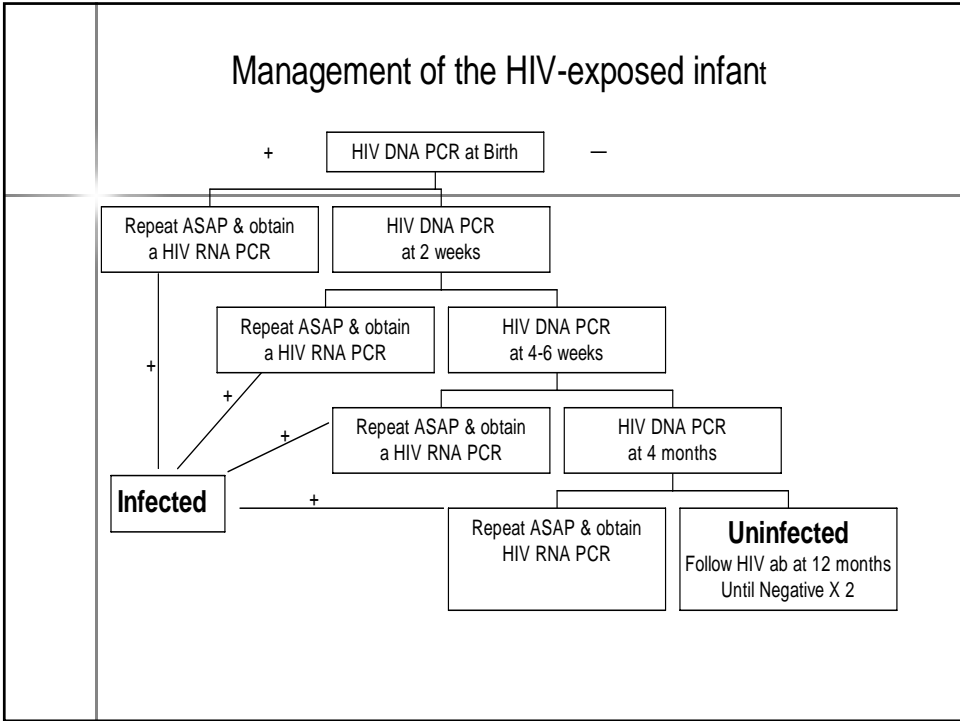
Management of the HIV-exposed infant

+ HIV DNA PCR at Birth —

Repeat ASAP & obtain a HIV RNA PCR

HIV DNA PCR at 2 weeks

Repeat ASAP & obtain a HIV RNA PCR

HIV DNA PCR at 4-6 weeks

+

+

+

Repeat ASAP & obtain a HIV RNA PCR

HIV DNA PCR at 4 months

Infected

+

Repeat ASAP & obtain HIV RNA PCR

Uninfected
Follow HIV ab at 12 months
Until Negative X 2